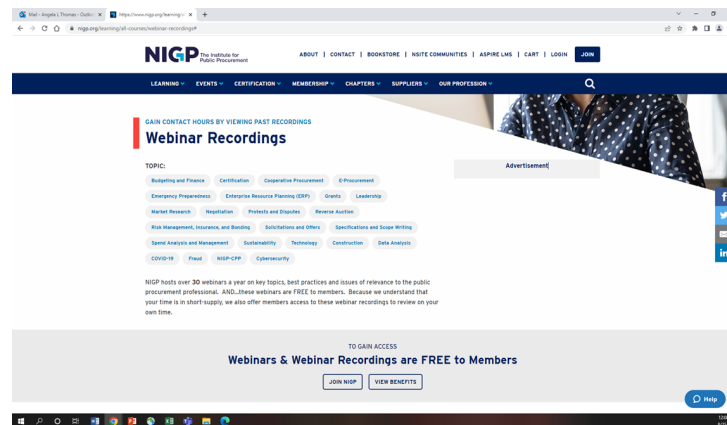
Mail - Angela L Thomas - Outlo ×
https://www.nigp.org/learning/a ×
+

nigp.org/learning/all-courses/webinar-recordings#

NIGP The Institute for Public Procurement

ABOUT | CONTACT | BOOKSTORE | NSITE COMMUNITIES | ASPIRE LMS | CART | LOGIN | JOIN

LEARNING EVENTS CERTIFICATION MEMBERSHIP CHAPTERS SUPPLIERS OUR PROFESSION

GAIN CONTACT HOURS BY VIEWING PAST RECORDINGS

Webinar Recordings

TOPIC:

Budgeting and Finance
Certification
Cooperative Procurement
E-Procurement
Emergency Preparedness
Enterprise Resource Planning (ERP)
Grants
Leadership
Market Research
Negotiation
Protests and Disputes
Reverse Auction
Risk Management, Insurance, and Bonding
Solicitations and Offers
Specifications and Scope Writing
Spend Analysis and Management
Sustainability
Technology
Construction
Data Analysis
COVID-19
Fraud
NIGP-CPP
Cybersecurity

Advertisement

NIGP hosts over 30 webinars a year on key topics, best practices and issues of relevance to the public procurement professional. AND...these webinars are FREE to members. Because we understand that your time is in short-supply, we also offer members access to these webinar recordings to review on your own time.

TO GAIN ACCESS

Webinars & Webinar Recordings are FREE to Members

JOIN NIGP
VIEW BENEFITS

Help